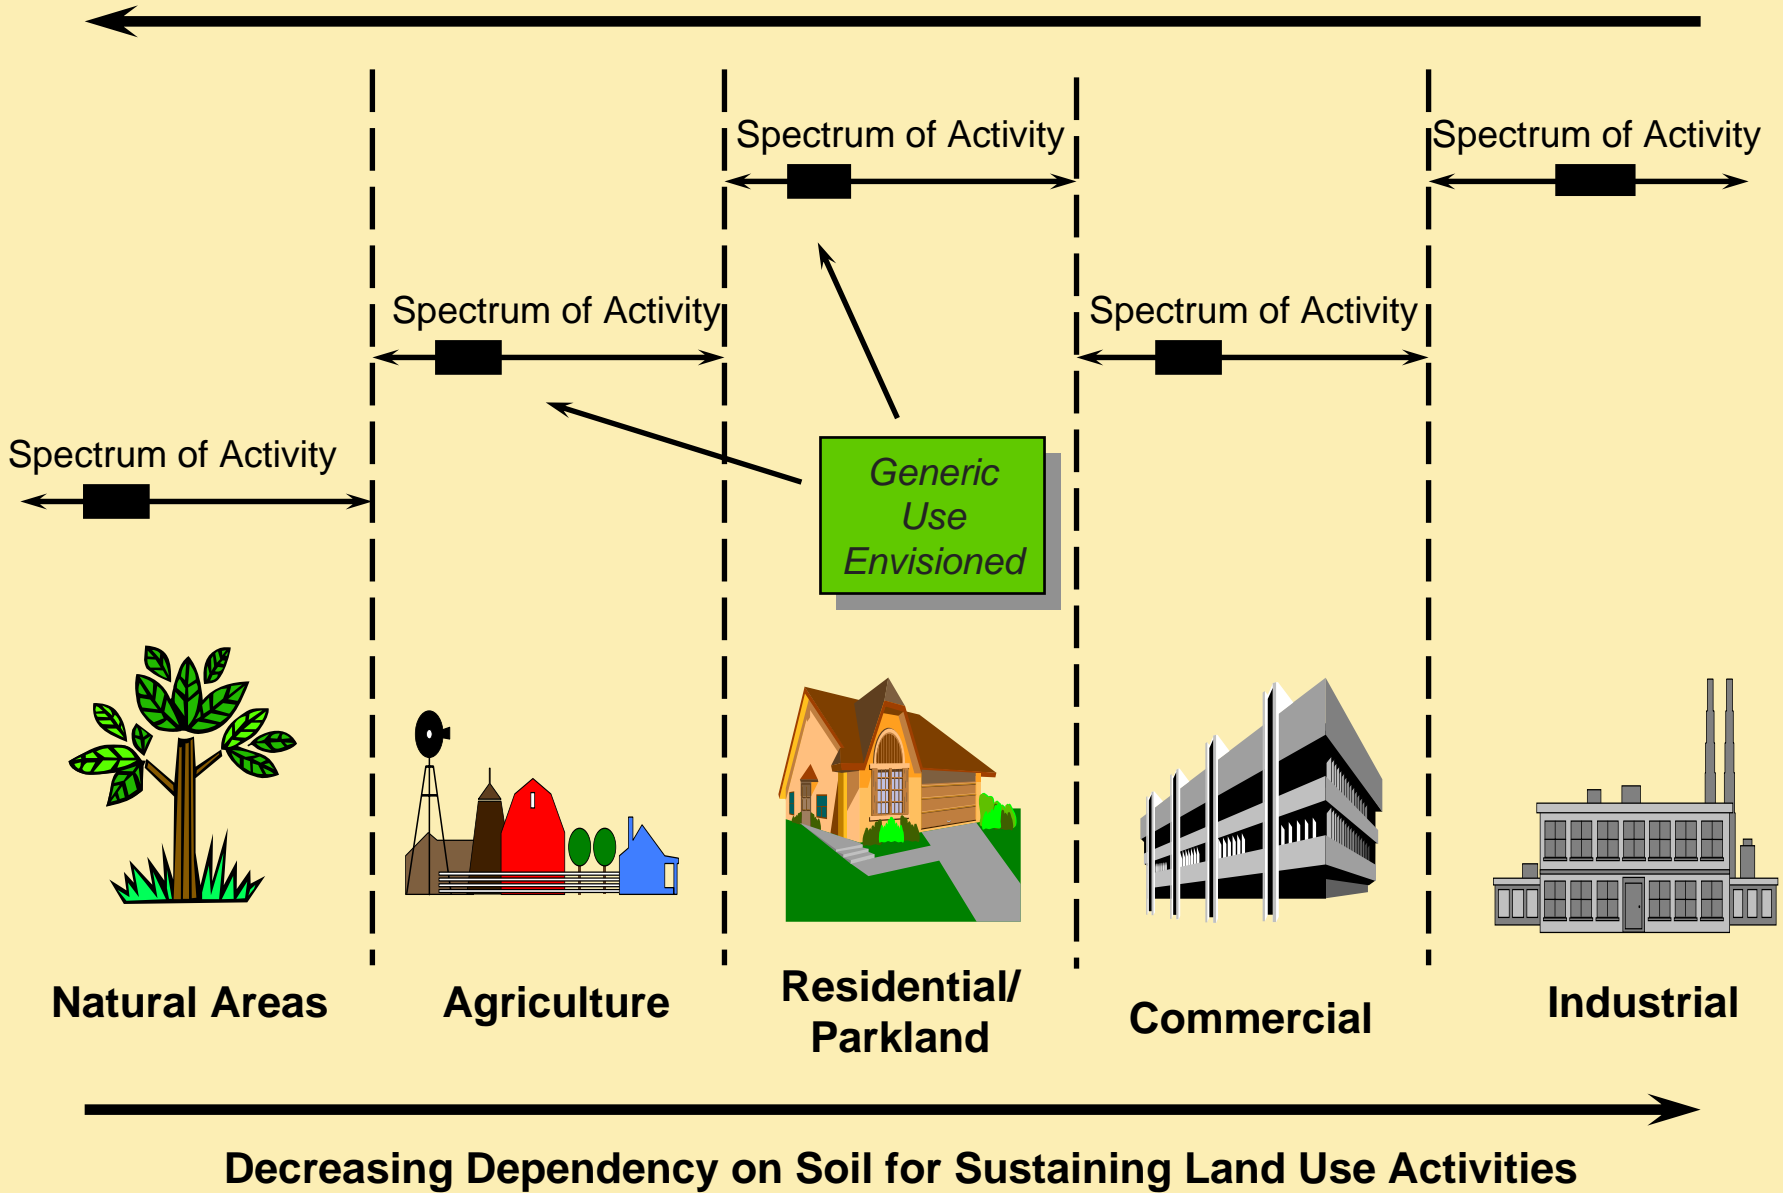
Spectrum of Activity

Spectrum of Activity

Spectrum of Activity

Spectrum of Activity

Spectrum of Activity

Generic Use Envisioned

Natural Areas

Agriculture

Residential/ Parkland

Commercial

Industrial

Decreasing Dependency on Soil for Sustaining Land Use Activities